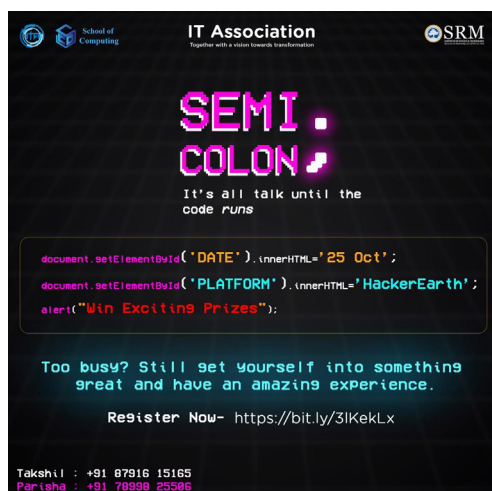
School of Computing

IT Association
Together with a vision towards transformation

SRM

SEMI COLON

It's all talk until the code runs

document.getElementById('DATE').innerHTML='25 Oct';
document.getElementById('PLATFORM').innerHTML='HackerEarth';
alert("Win Exciting Prizes");

Too busy? Still get yourself into something great and have an amazing experience.

Register Now- https://bit.ly/3lKekLx

Takshil : +91 87916 15165
Parisha : +91 78998 25506